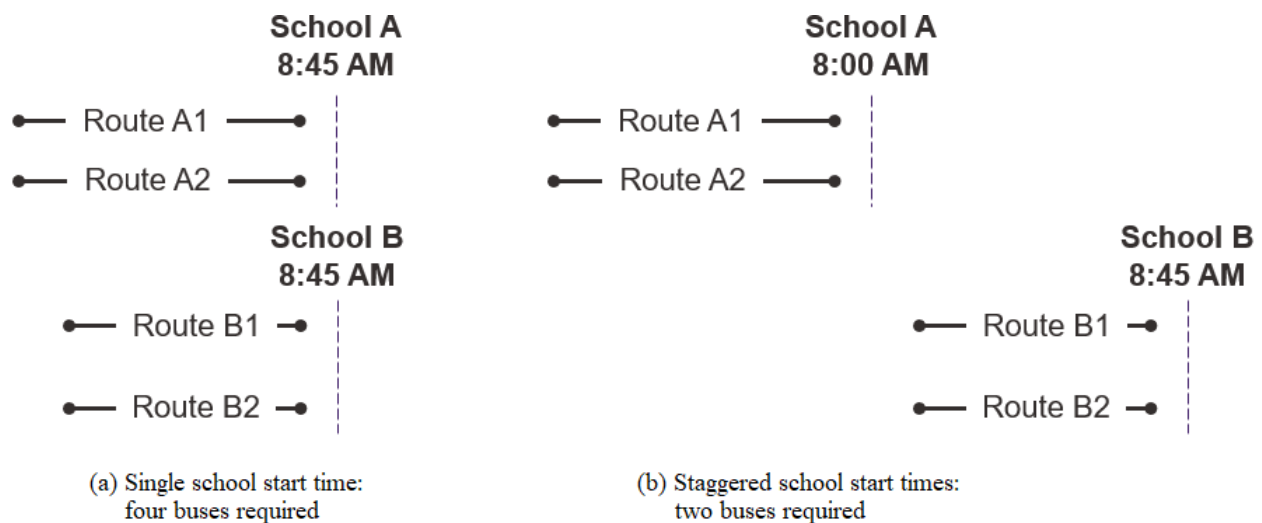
School A
8:45 AM

Route A1

Route A2

School B
8:45 AM

Route B1

Route B2

(a) Single school start time: four buses required

School A
8:00 AM

Route A1

Route A2

School B
8:45 AM

Route B1

Route B2

(b) Staggered school start times: two buses required